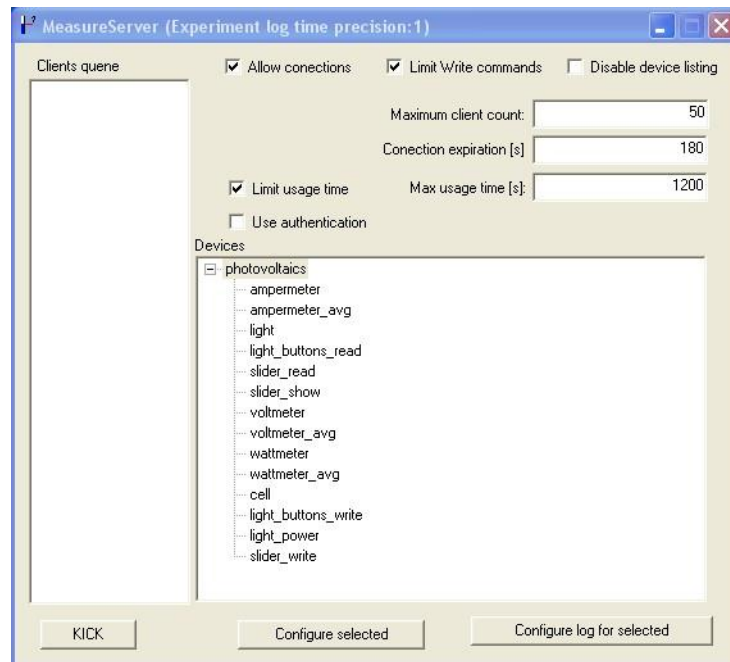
MeasureServer (Experiment log time precision:1)

Clients quene

Allow conections

Limit Write commands

Disable device listing

Maximum client count: 50

Conection expiration [s] 180

Limit usage time

Max usage time [s]: 1200

Use authentication

Devices

photovoltaics
ampermeter
ampermeter_avg
light
light_buttons_read
slider_read
slider_show
voltmeter
voltmeter_avg
wattmeter
wattmeter_avg
cell
light_buttons_write
light_power
slider_write

KICK

Configure selected

Configure log for selected